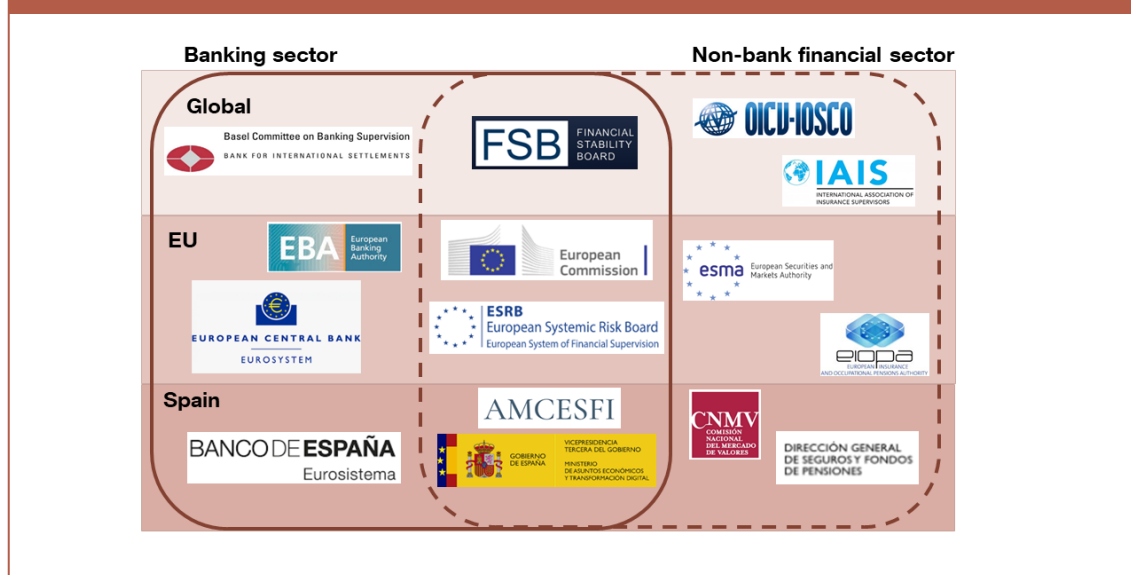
Banking sector

Non-bank financial sector

Global

Basel Committee on Banking Supervision
BANK FOR INTERNATIONAL SETTLEMENTS

FSB FINANCIAL STABILITY BOARD

OICV-IOSCO

IAIS
INTERNATIONAL ASSOCIATION OF INSURANCE SUPERVISORS

EU

EBA European Banking Authority

European Commission

esma European Securities and Markets Authority

EUROPEAN CENTRAL BANK
EUROSYSTEM

ESRB
European Systemic Risk Board
European System of Financial Supervision

eiopa
EUROPEAN INSURANCE AND OCCUPATIONAL PENSIONS AUTHORITY

Spain

AMCESFI

CNMV
COMISIÓN NACIONAL DEL MERCADO DE VALORES

BANCO DE ESPAÑA
Eurosistema

GOBIERNO DE ESPAÑA
VICEPRESIDENCIA TERCERA DEL GOBIERNO
MINISTERIO DE ASUNTOS ECONÓMICOS Y TRANSFORMACIÓN DIGITAL

DIRECCIÓN GENERAL DE SEGUROS Y FONDOS DE PENSIONES